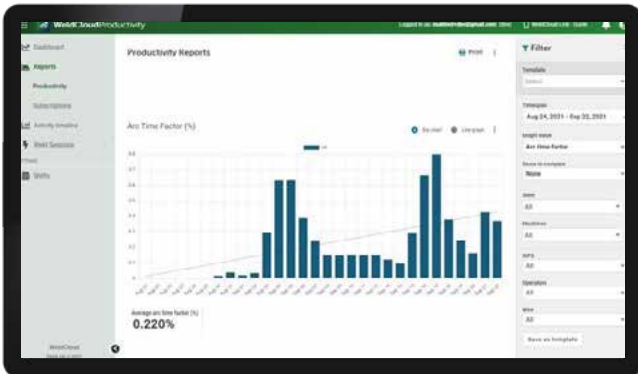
WeldCloudProductivity

Logged in as: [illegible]

WeldCloud Live Guide

Dashboard

Reports

Productivity

Subscriptions

Activity timeline

Weld Sessions

Fleet

Shifts

WeldCloud

Productivity Reports

Print

Arc Time Factor (%)

Bar chart

Line chart

Average arc time factor (%)

0.220%

Filter

Template

Select

Timespan

Aug 24, 2021 - Sep 22, 2021

Graph value

Arc Time Factor

Save to compare

None

Units

All

Machines

All

WPS

All

Operators

All

Wire

All

Save as template